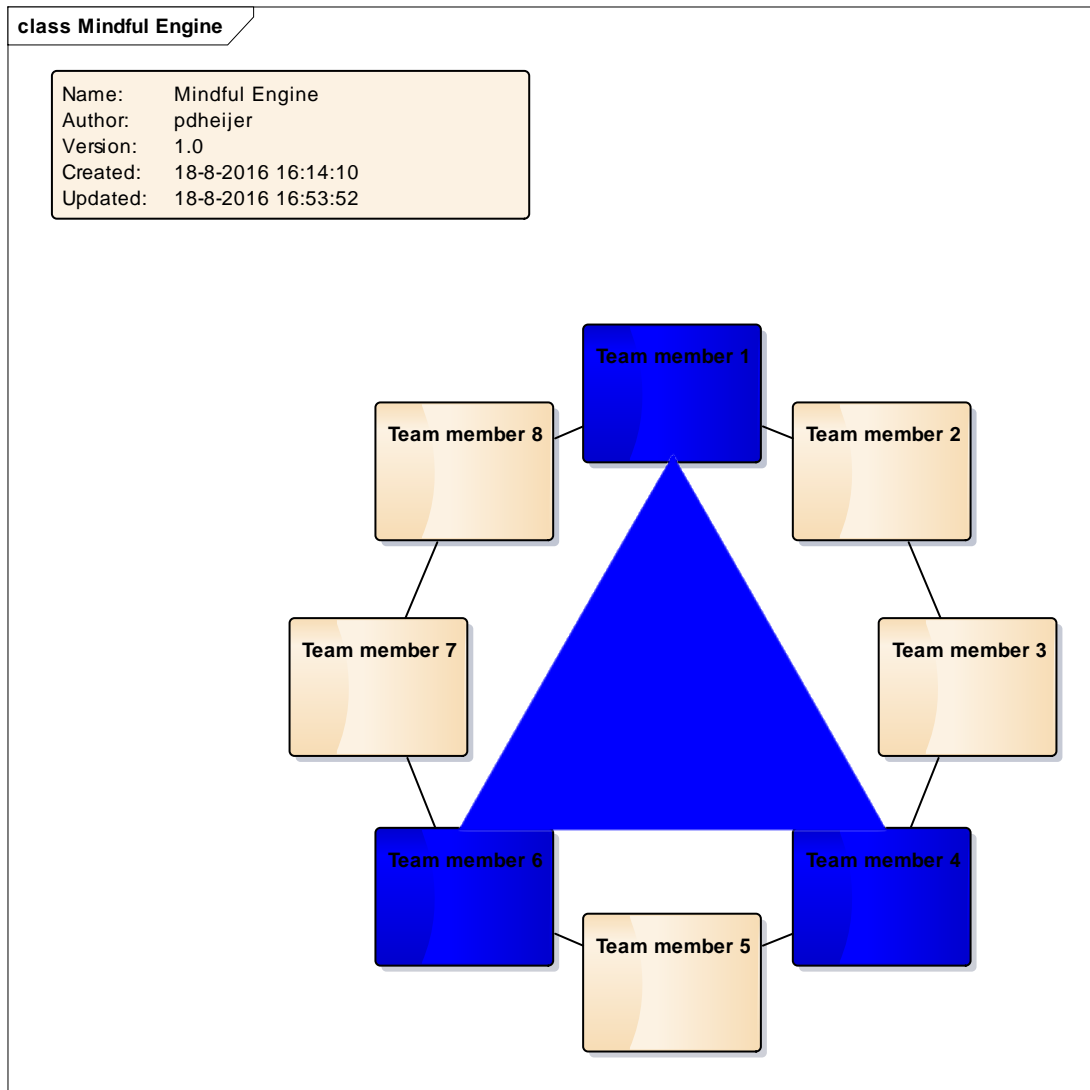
class Mindful Engine

Name: Mindful Engine
Author: pdheijer
Version: 1.0
Created: 18-8-2016 16:14:10
Updated: 18-8-2016 16:53:52

Team member 1

Team member 8

Team member 2

Team member 7

Team member 3

Team member 6

Team member 4

Team member 5